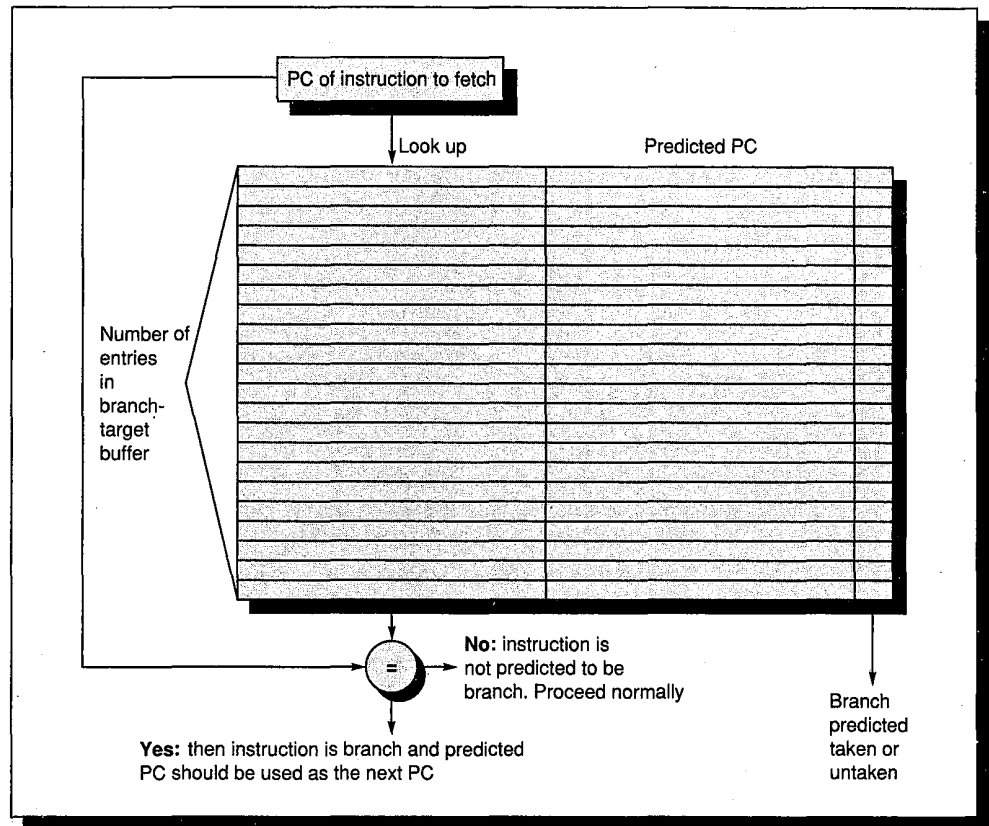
PC of instruction to fetch

Look up

Predicted PC

Number of entries in branch-target buffer

=

No: instruction is not predicted to be branch. Proceed normally

Yes: then instruction is branch and predicted PC should be used as the next PC

Branch predicted taken or untaken